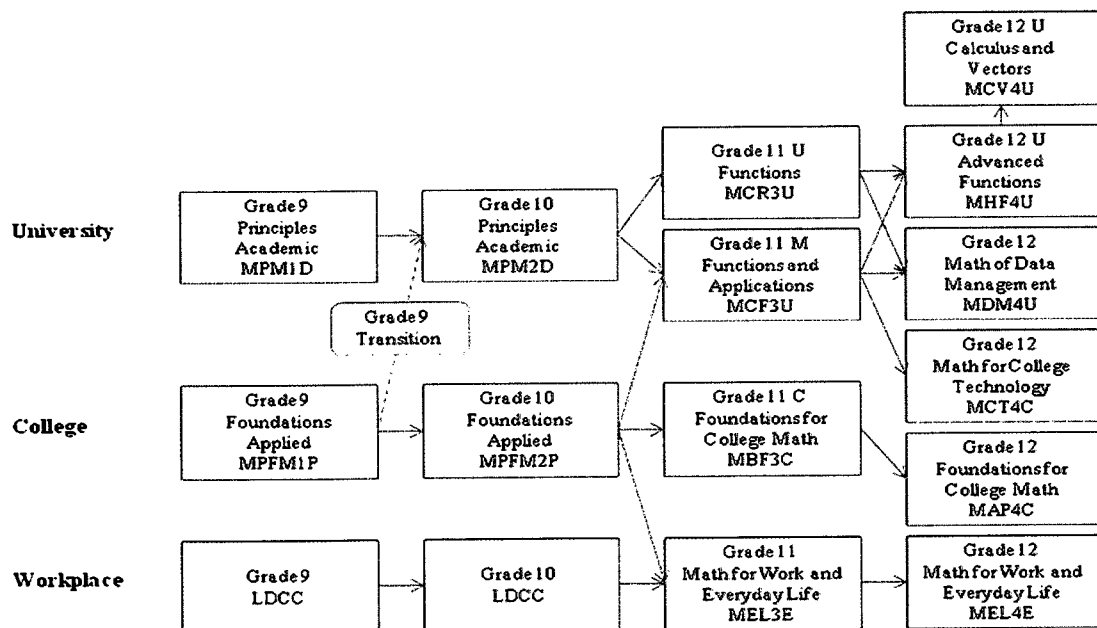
Grade 12 U
Calculus and Vectors
MCV4U

University

Grade 9
Principles
Academic
MPM1D

Grade 10
Principles
Academic
MPM2D

Grade 11 U
Functions
MCR3U

Grade 12 U
Advanced
Functions
MHF4U

Grade 11 M
Functions and
Applications
MCF3U

Grade 12
Math of Data
Management
MDM4U

Grade 9
Transition

Grade 12
Math for College
Technology
MCT4C

College

Grade 9
Foundations
Applied
MPFM1P

Grade 10
Foundations
Applied
MPFM2P

Grade 11 C
Foundations for
College Math
MBF3C

Grade 12
Foundations for
College Math
MAP4C

Workplace

Grade 9
LDCC

Grade 10
LDCC

Grade 11
Math for Work and
Everyday Life
MEL3E

Grade 12
Math for Work and
Everyday Life
MEL4E